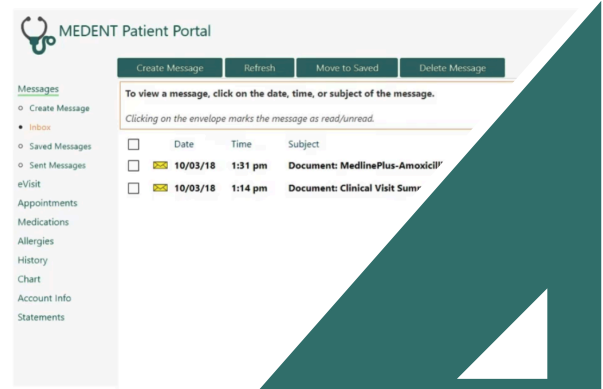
MEDENT Patient Portal

Create Message | Refresh | Move to Saved | Delete Message

Messages
Create Message
Inbox
Saved Messages
Sent Messages
eVisit
Appointments
Medications
Allergies
History
Chart
Account Info
Statements

To view a message, click on the date, time, or subject of the message.

Clicking on the envelope marks the message as read/unread.

| | | Date | Time | Subject |
|---|---|---|---|---|
| | | 10/03/18 | 1:31 pm | Document: MedlinePlus-Amoxicil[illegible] |
| | | 10/03/18 | 1:14 pm | Document: Clinical Visit Sum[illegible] |